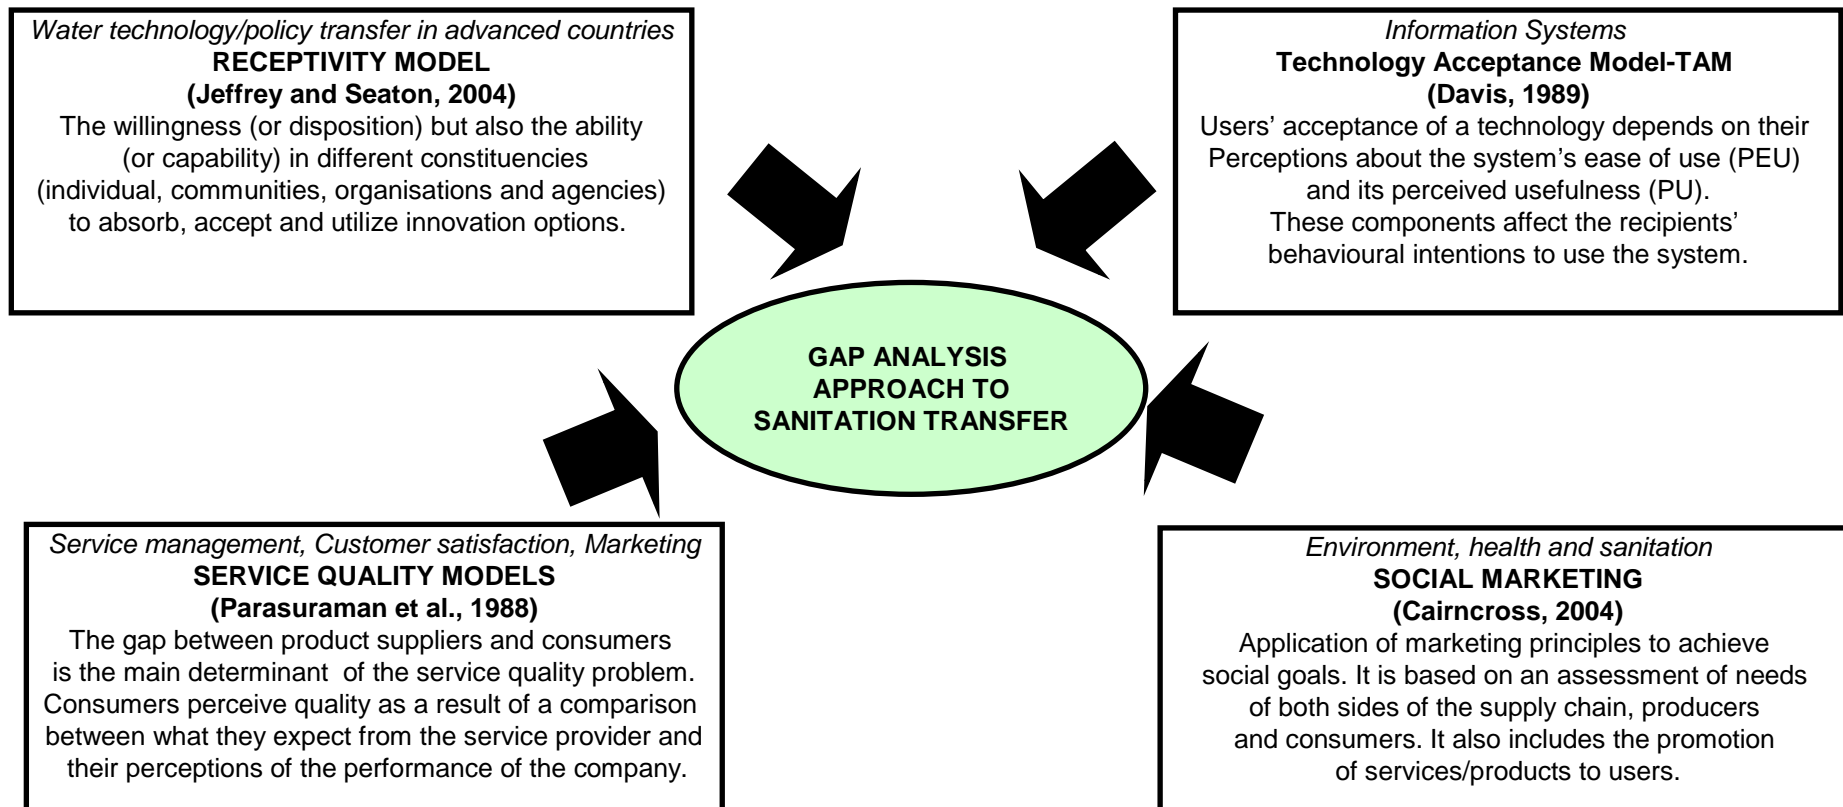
*Water technology/policy transfer in advanced countries*
**RECEPTIVITY MODEL**
**(Jeffrey and Seaton, 2004)**
The willingness (or disposition) but also the ability (or capability) in different constituencies (individual, communities, organisations and agencies) to absorb, accept and utilize innovation options.

*Information Systems*
**Technology Acceptance Model-TAM**
**(Davis, 1989)**
Users' acceptance of a technology depends on their Perceptions about the system's ease of use (PEU) and its perceived usefulness (PU). These components affect the recipients' behavioural intentions to use the system.

**GAP ANALYSIS APPROACH TO SANITATION TRANSFER**

*Service management, Customer satisfaction, Marketing*
**SERVICE QUALITY MODELS**
**(Parasuraman et al., 1988)**
The gap between product suppliers and consumers is the main determinant of the service quality problem. Consumers perceive quality as a result of a comparison between what they expect from the service provider and their perceptions of the performance of the company.

*Environment, health and sanitation*
**SOCIAL MARKETING**
**(Cairncross, 2004)**
Application of marketing principles to achieve social goals. It is based on an assessment of needs of both sides of the supply chain, producers and consumers. It also includes the promotion of services/products to users.